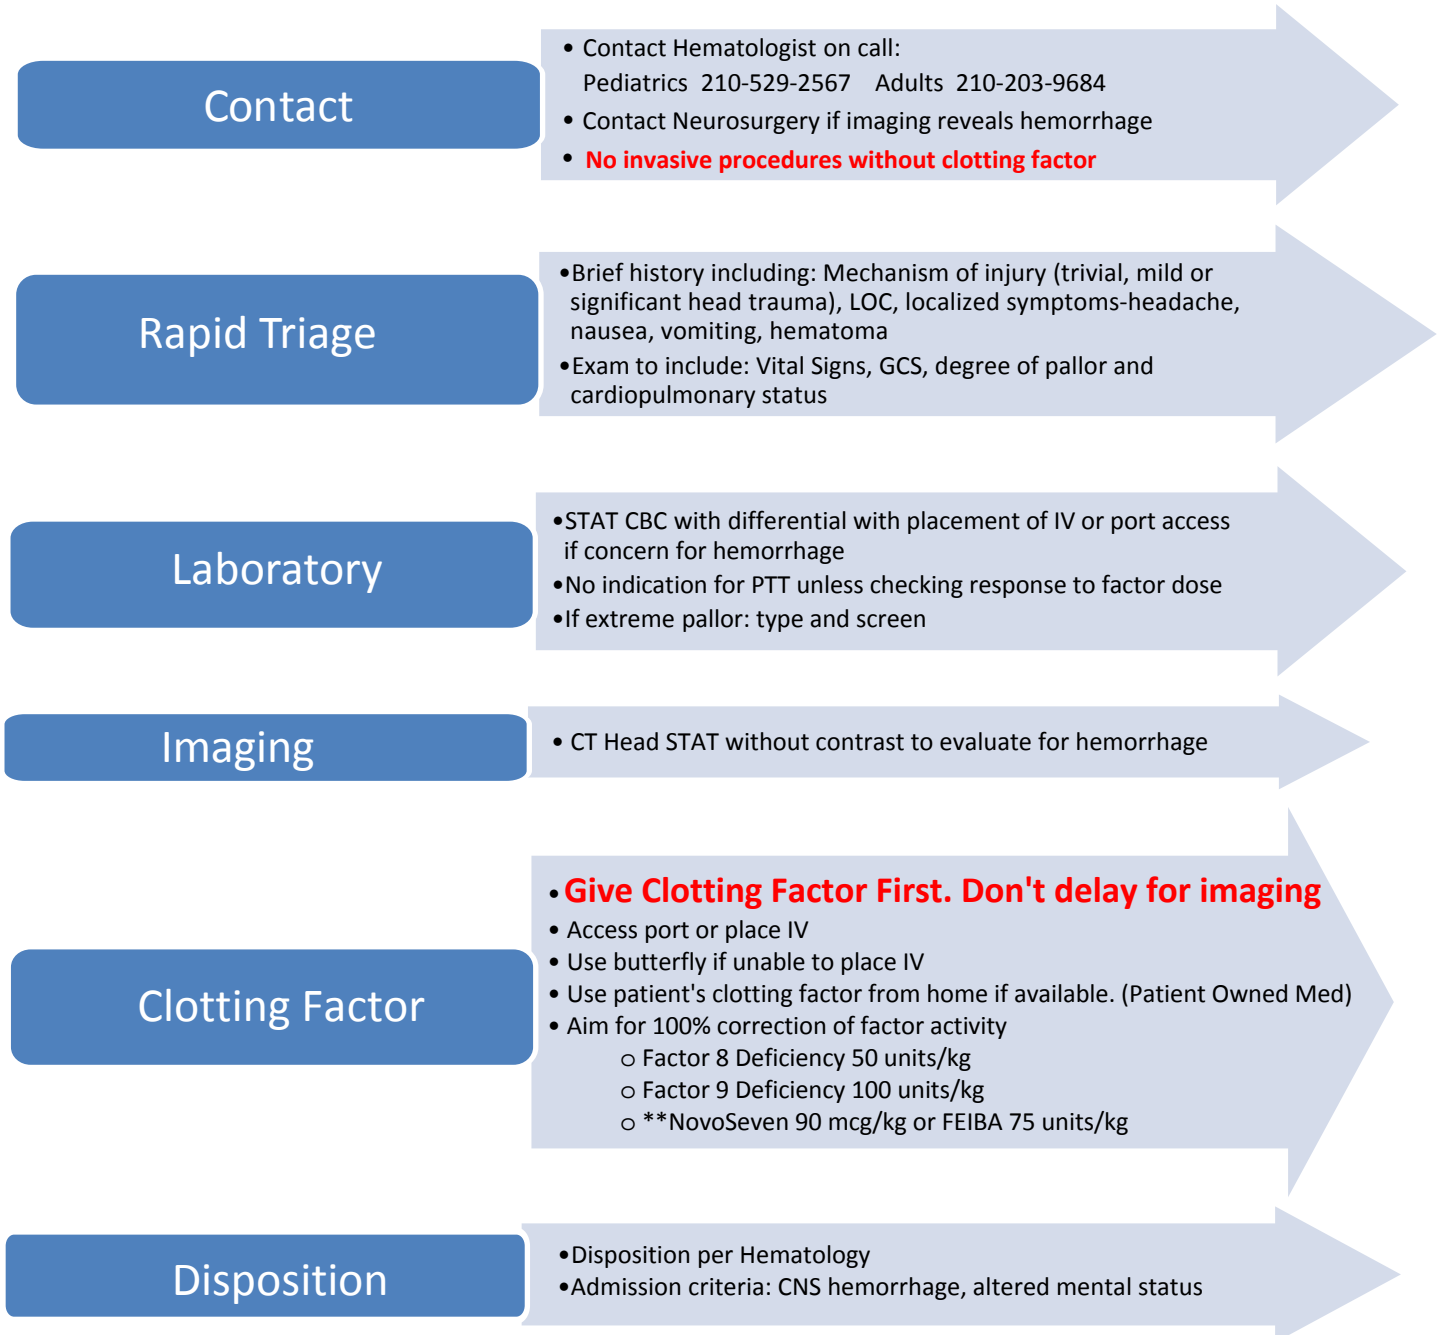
Contact

• Contact Hematologist on call:
Pediatrics 210-529-2567 Adults 210-203-9684
• Contact Neurosurgery if imaging reveals hemorrhage
• No invasive procedures without clotting factor

Rapid Triage

•Brief history including: Mechanism of injury (trivial, mild or significant head trauma), LOC, localized symptoms-headache, nausea, vomiting, hematoma
•Exam to include: Vital Signs, GCS, degree of pallor and cardiopulmonary status

Laboratory

•STAT CBC with differential with placement of IV or port access if concern for hemorrhage
•No indication for PTT unless checking response to factor dose
•If extreme pallor: type and screen

Imaging

• CT Head STAT without contrast to evaluate for hemorrhage

Clotting Factor

• Give Clotting Factor First. Don't delay for imaging
• Access port or place IV
• Use butterfly if unable to place IV
• Use patient's clotting factor from home if available. (Patient Owned Med)
• Aim for 100% correction of factor activity
○ Factor 8 Deficiency 50 units/kg
○ Factor 9 Deficiency 100 units/kg
○ **NovoSeven 90 mcg/kg or FEIBA 75 units/kg

Disposition

•Disposition per Hematology
•Admission criteria: CNS hemorrhage, altered mental status